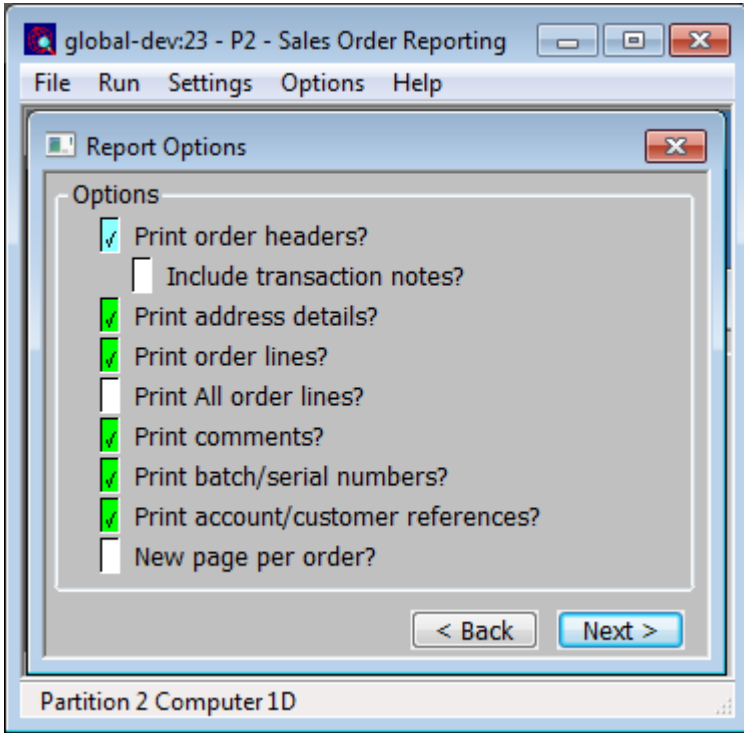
global-dev:23 - P2 - Sales Order Reporting

File Run Settings Options Help

Report Options

Options

√ Print order headers?

Include transaction notes?

√ Print address details?

√ Print order lines?

Print All order lines?

√ Print comments?

√ Print batch/serial numbers?

√ Print account/customer references?

New page per order?

< Back Next >

Partition 2 Computer 1D